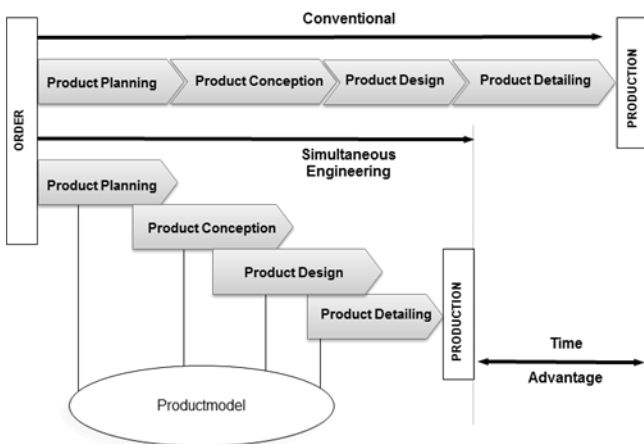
Conventional

ORDER

Product Planning

Product Conception

Product Design

Product Detailing

PRODUCTION

Simultaneous Engineering

Product Planning

Product Conception

Product Design

Product Detailing

PRODUCTION

Time

Advantage

Productmodel